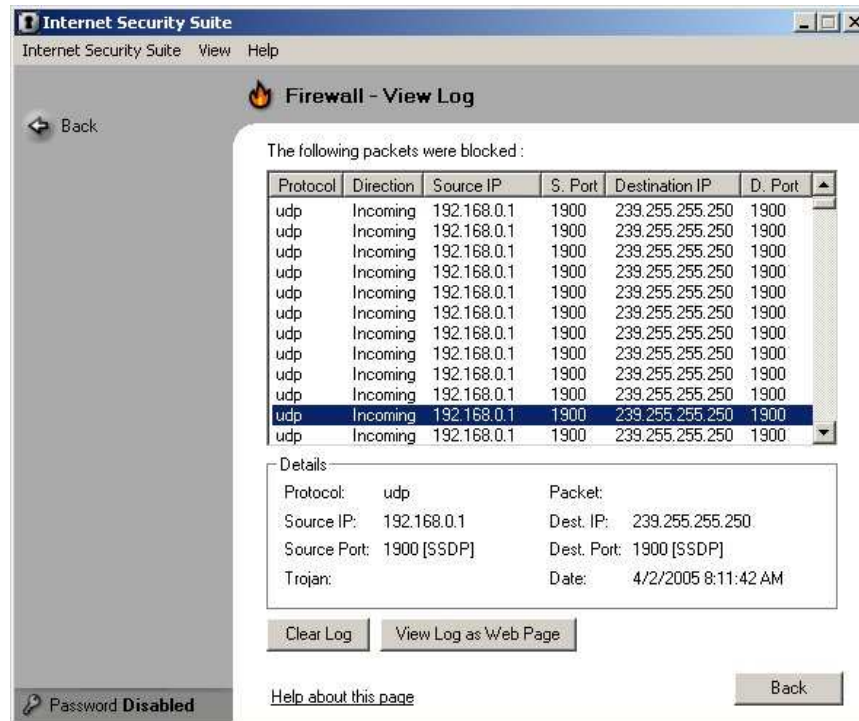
Internet Security Suite

Internet Security Suite View Help

Back

Firewall - View Log

The following packets were blocked :

| Protocol | Direction | Source IP | S. Port | Destination IP | D. Port |
|---|---|---|---|---|---|
| udp | Incoming | 192.168.0.1 | 1900 | 239.255.255.250 | 1900 |
| udp | Incoming | 192.168.0.1 | 1900 | 239.255.255.250 | 1900 |
| udp | Incoming | 192.168.0.1 | 1900 | 239.255.255.250 | 1900 |
| udp | Incoming | 192.168.0.1 | 1900 | 239.255.255.250 | 1900 |
| udp | Incoming | 192.168.0.1 | 1900 | 239.255.255.250 | 1900 |
| udp | Incoming | 192.168.0.1 | 1900 | 239.255.255.250 | 1900 |
| udp | Incoming | 192.168.0.1 | 1900 | 239.255.255.250 | 1900 |
| udp | Incoming | 192.168.0.1 | 1900 | 239.255.255.250 | 1900 |
| udp | Incoming | 192.168.0.1 | 1900 | 239.255.255.250 | 1900 |
| udp | Incoming | 192.168.0.1 | 1900 | 239.255.255.250 | 1900 |
| udp | Incoming | 192.168.0.1 | 1900 | 239.255.255.250 | 1900 |
| udp | Incoming | 192.168.0.1 | 1900 | 239.255.255.250 | 1900 |

Details

Protocol: udp
Packet:
Source IP: 192.168.0.1
Dest. IP: 239.255.255.250
Source Port: 1900 [SSDP]
Dest. Port: 1900 [SSDP]
Trojan:
Date: 4/2/2005 8:11:42 AM

Clear Log

View Log as Web Page

Password Disabled

Help about this page

Back